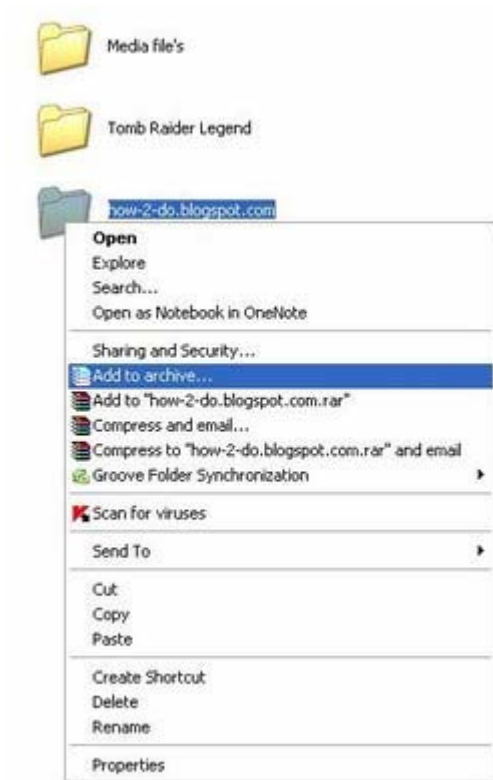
Media file's

Tomb Raider Legend

how-2-do.blogspot.com

Open
Explore
Search...
Open as Notebook in OneNote

Sharing and Security...
Add to archive...
Add to "how-2-do.blogspot.com.rar"
Compress and email...
Compress to "how-2-do.blogspot.com.rar" and email
Groove Folder Synchronization

Scan for viruses

Send To

Cut
Copy
Paste

Create Shortcut
Delete
Rename

Properties